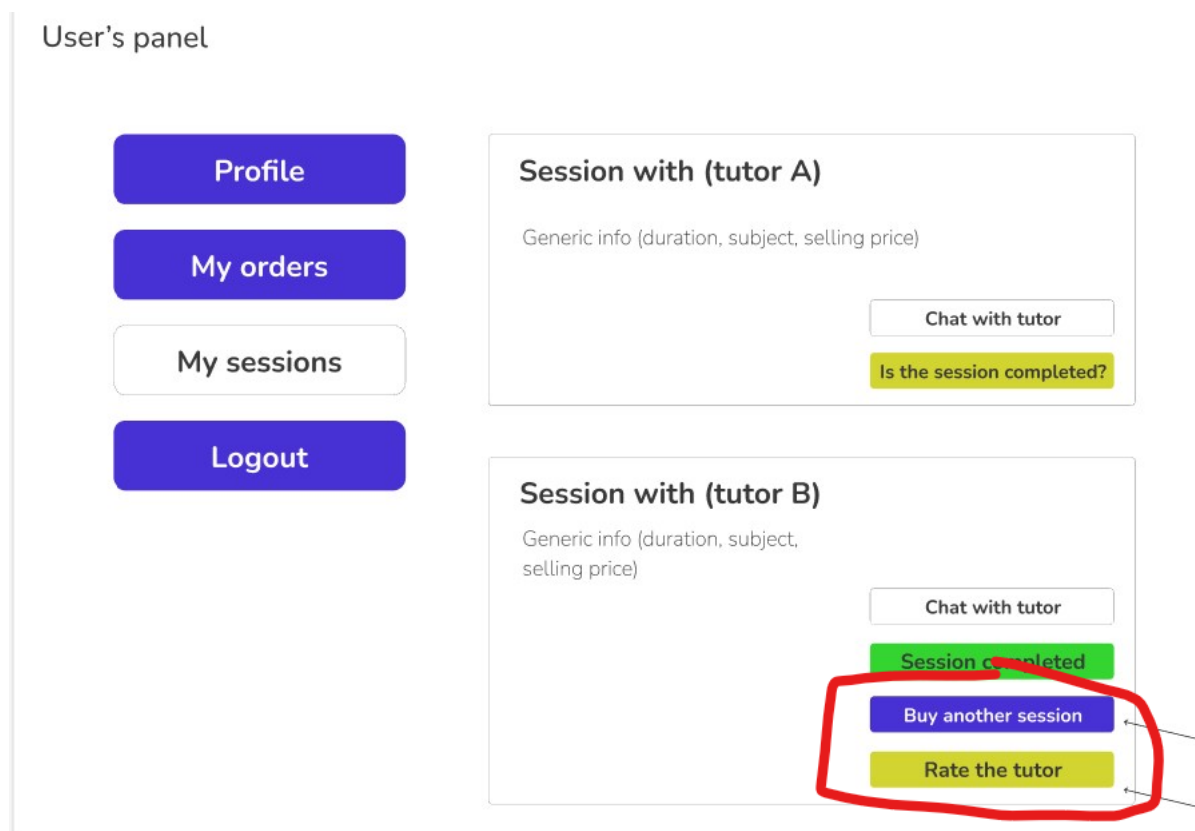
User's panel

Profile

My orders

My sessions

Logout

Session with (tutor A)

Generic info (duration, subject, selling price)

Chat with tutor

Is the session completed?

Session with (tutor B)

Generic info (duration, subject, selling price)

Chat with tutor

Session completed

Buy another session

Rate the tutor